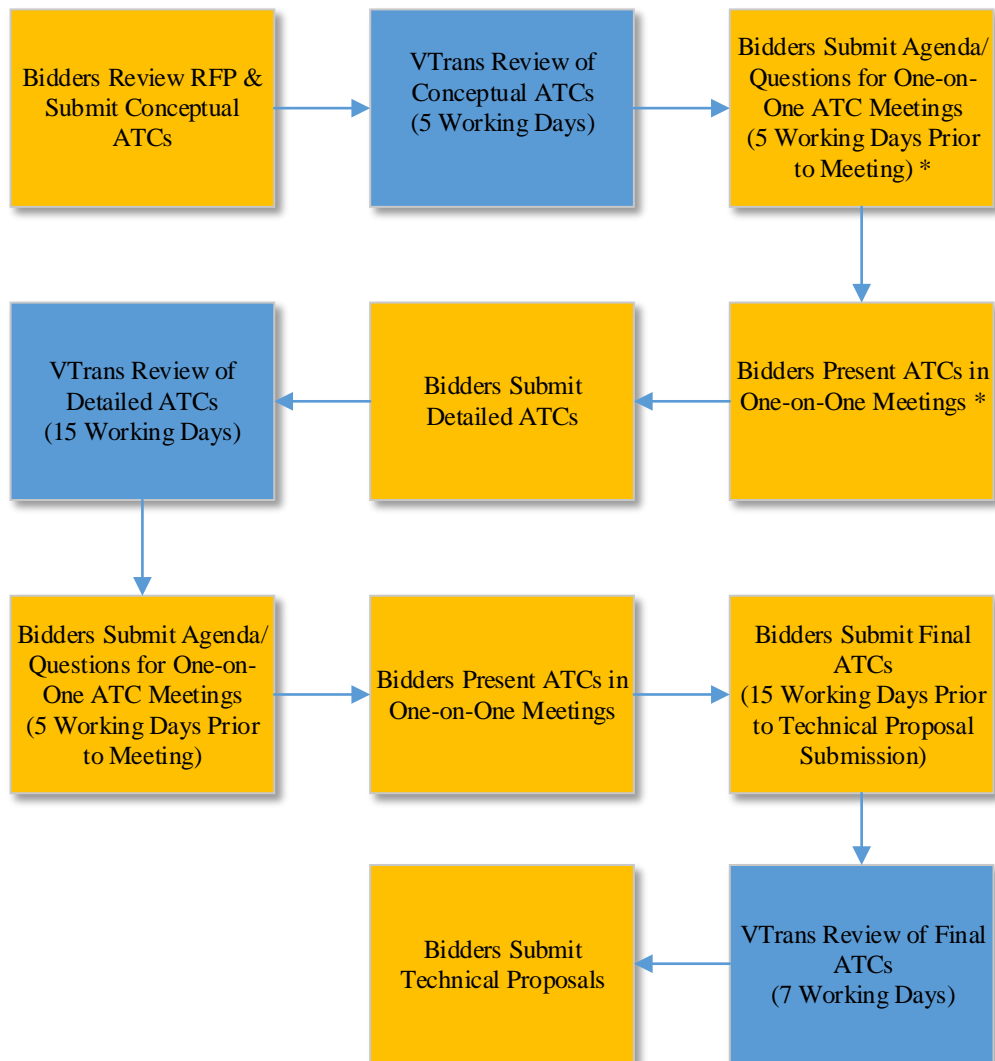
Bidders Review RFP & Submit Conceptual ATCs

VTrans Review of Conceptual ATCs (5 Working Days)

Bidders Submit Agenda/ Questions for One-on-One ATC Meetings (5 Working Days Prior to Meeting) *

Bidders Present ATCs in One-on-One Meetings *

Bidders Submit Detailed ATCs

VTrans Review of Detailed ATCs (15 Working Days)

Bidders Submit Agenda/ Questions for One-on-One ATC Meetings (5 Working Days Prior to Meeting)

Bidders Present ATCs in One-on-One Meetings

Bidders Submit Final ATCs (15 Working Days Prior to Technical Proposal Submission)

VTrans Review of Final ATCs (7 Working Days)

Bidders Submit Technical Proposals